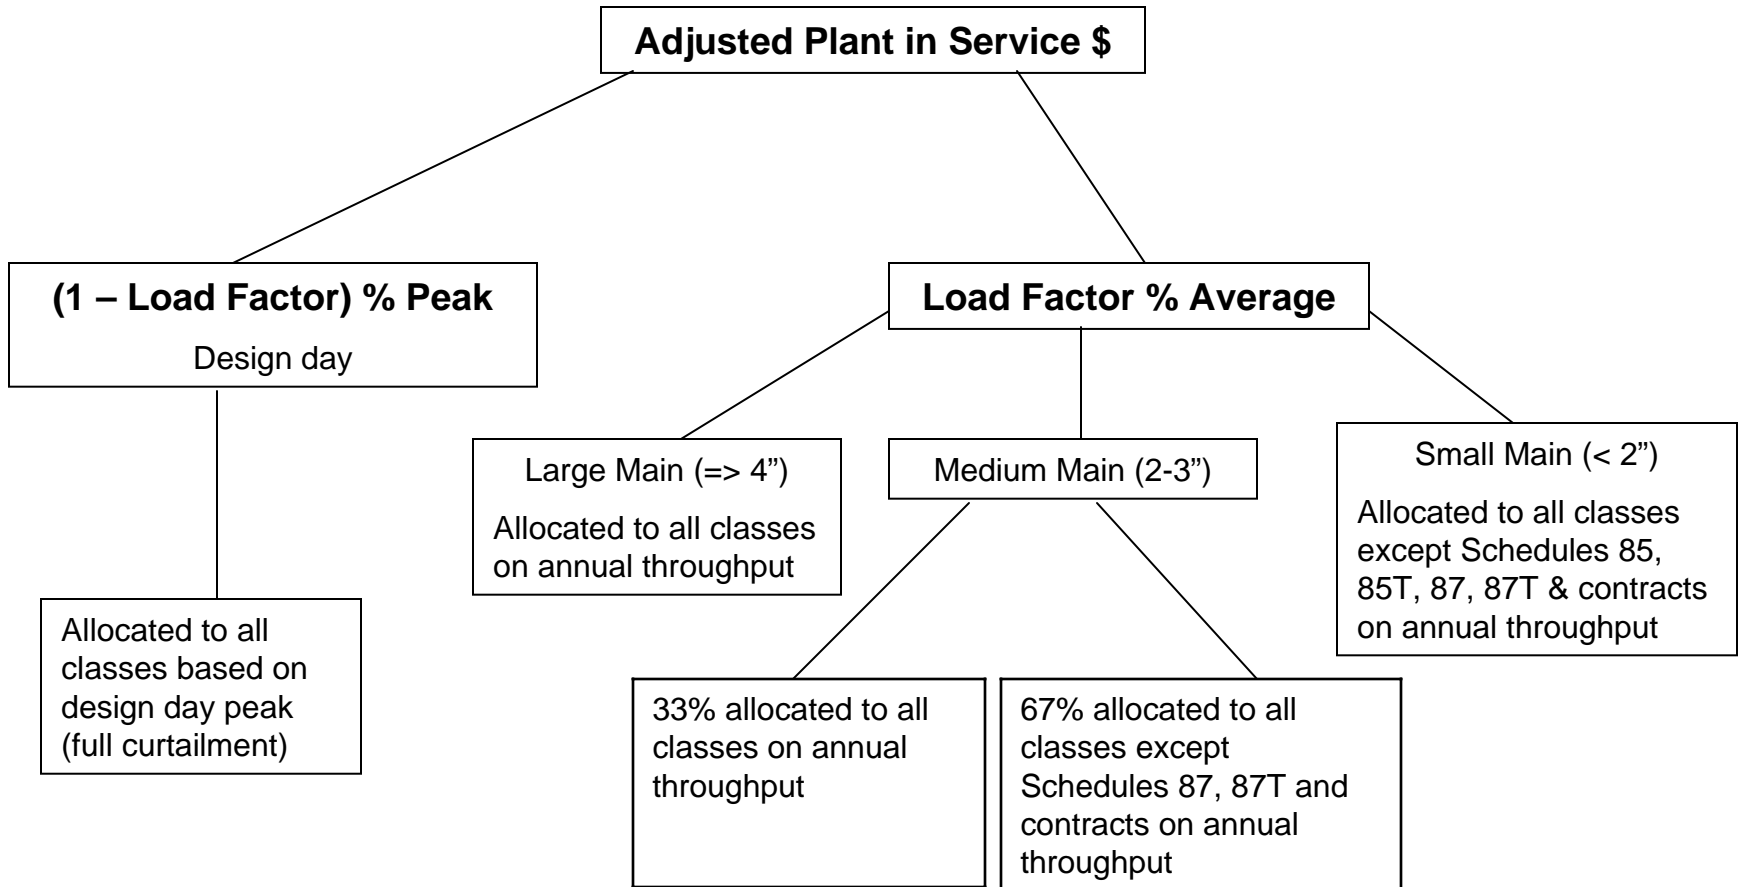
Adjusted Plant in Service $

(1 – Load Factor) % Peak

Design day

Allocated to all classes based on design day peak (full curtailment)

Load Factor % Average

Large Main (=> 4”)

Allocated to all classes on annual throughput

Medium Main (2-3”)

33% allocated to all classes on annual throughput

67% allocated to all classes except Schedules 87, 87T and contracts on annual throughput

Small Main (< 2”)

Allocated to all classes except Schedules 85, 85T, 87, 87T & contracts on annual throughput